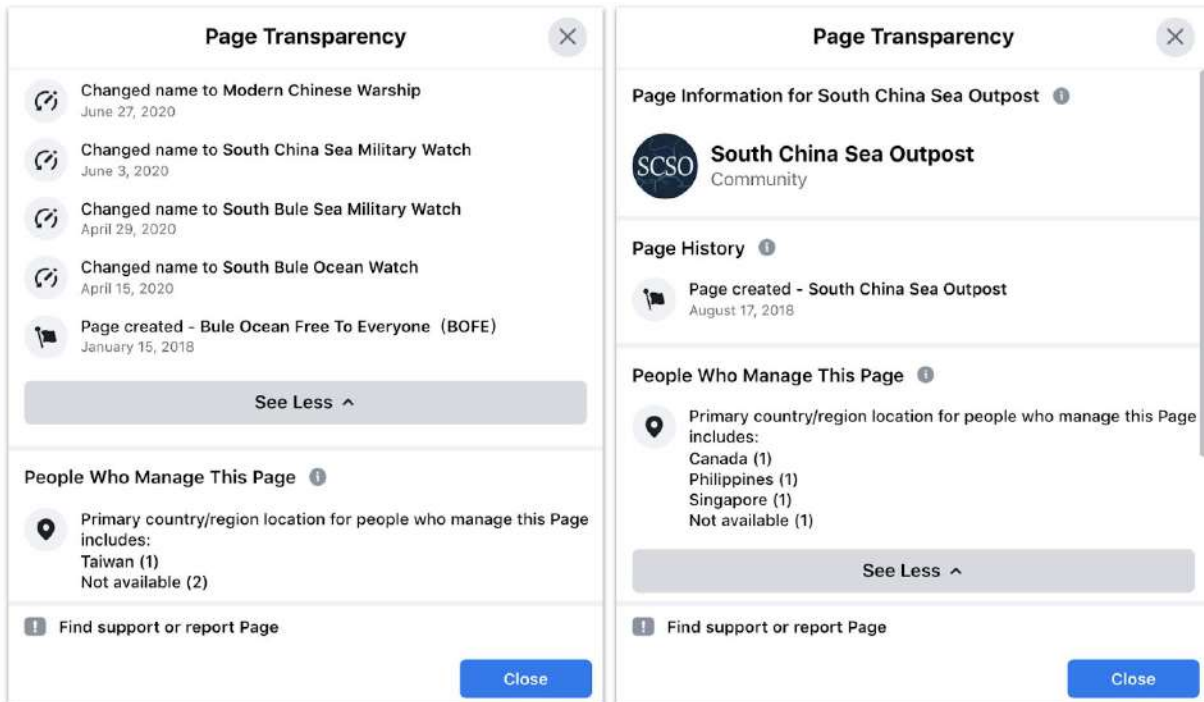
Page Transparency

Changed name to Modern Chinese Warship
June 27, 2020

Changed name to South China Sea Military Watch
June 3, 2020

Changed name to South Bule Sea Military Watch
April 29, 2020

Changed name to South Bule Ocean Watch
April 15, 2020

Page created - Bule Ocean Free To Everyone (BOFE)
January 15, 2018

See Less ^

People Who Manage This Page

Primary country/region location for people who manage this Page includes:
Taiwan (1)
Not available (2)

Find support or report Page

Close

Page Transparency

Page Information for South China Sea Outpost

SCSO
South China Sea Outpost
Community

Page History

Page created - South China Sea Outpost
August 17, 2018

People Who Manage This Page

Primary country/region location for people who manage this Page includes:
Canada (1)
Philippines (1)
Singapore (1)
Not available (1)

See Less ^

Find support or report Page

Close